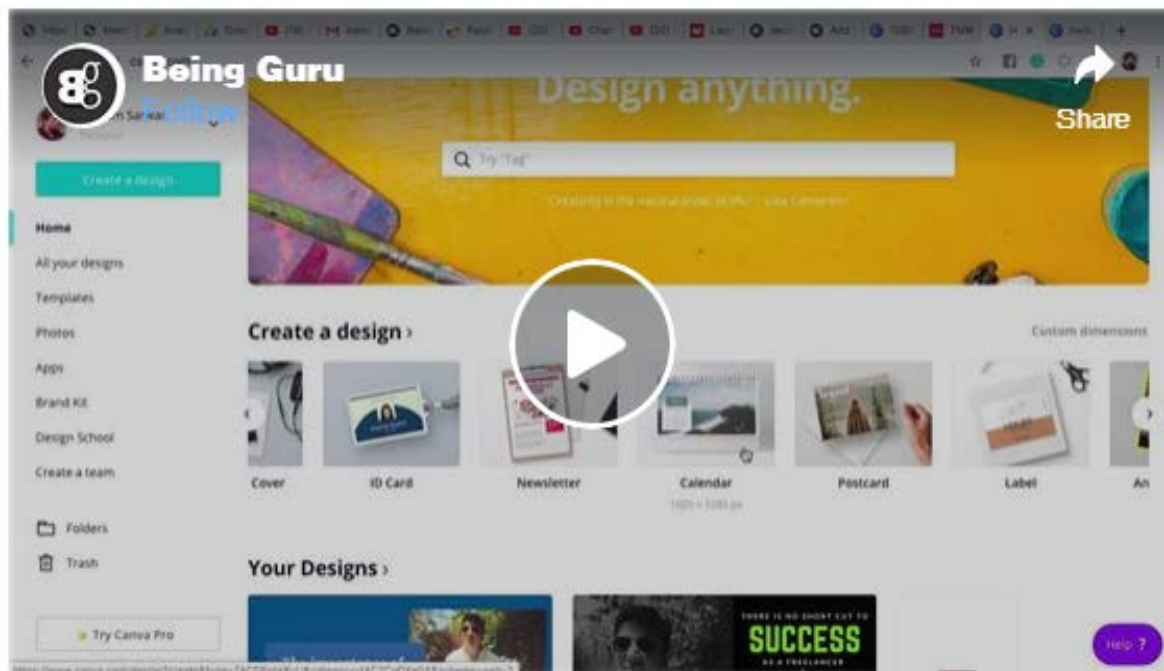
Being Guru
Follow
Share

Design anything.
Q Try "Tag"

Create a design

Home
All your designs
Templates
Photos
Apps
Brand Kit
Design School
Create a team

Folders
Trash

Try Canva Pro

Create a design ›
Custom dimensions

Cover
ID Card
Newsletter
Calendar
Postcard
Label
An

Your Designs ›

THERE IS NO SHORT CUT TO
SUCCESS
AS A FREELANCER

Help ?